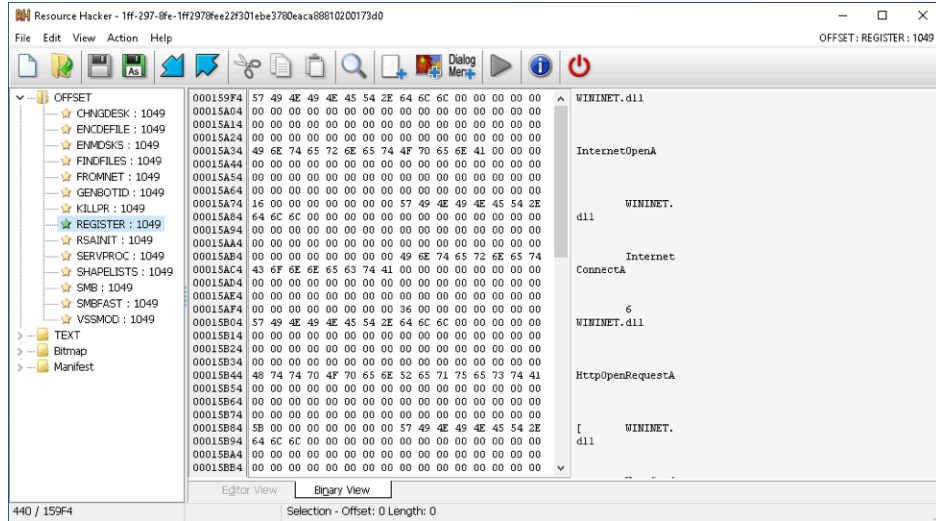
Resource Hacker - 1ff-297-8fe-1ff2978fee22f301ebe3780eaca88810200173d0

File Edit View Action Help

OFFSET : REGISTER : 1049

Dialog Mer

OFFSET
CHNGDESK : 1049
ENCDEFILE : 1049
ENMDSKS : 1049
FINDFILES : 1049
FROMNET : 1049
GENBOTID : 1049
KILLPR : 1049
REGISTER : 1049
RSAINIT : 1049
SERVPROC : 1049
SHAPELISTS : 1049
SMB : 1049
SMBFAST : 1049
VSSMOD : 1049
TEXT
Bitmap
Manifest

| | | |
|---|---|---|
| 000159F4 | 57 49 4E 49 4E 45 54 2E 64 6C 6C 00 00 00 00 00 | WININET.dll |
| 00015A04 | 00 00 00 00 00 00 00 00 00 00 00 00 00 00 00 00 | |
| 00015A14 | 00 00 00 00 00 00 00 00 00 00 00 00 00 00 00 00 | |
| 00015A24 | 00 00 00 00 00 00 00 00 00 00 00 00 00 00 00 00 | |
| 00015A34 | 49 6E 74 65 72 6E 65 74 4F 70 65 6E 41 00 00 00 | InternetOpenA |
| 00015A44 | 00 00 00 00 00 00 00 00 00 00 00 00 00 00 00 00 | |
| 00015A54 | 00 00 00 00 00 00 00 00 00 00 00 00 00 00 00 00 | |
| 00015A64 | 00 00 00 00 00 00 00 00 00 00 00 00 00 00 00 00 | |
| 00015A74 | 16 00 00 00 00 00 00 00 57 49 4E 49 4E 45 54 2E | WININET. |
| 00015A84 | 64 6C 6C 00 00 00 00 00 00 00 00 00 00 00 00 00 | dll |
| 00015A94 | 00 00 00 00 00 00 00 00 00 00 00 00 00 00 00 00 | |
| 00015AA4 | 00 00 00 00 00 00 00 00 00 00 00 00 00 00 00 00 | |
| 00015AB4 | 00 00 00 00 00 00 00 00 00 49 6E 74 65 72 6E 65 74 | Internet |
| 00015AC4 | 43 6F 6E 6E 65 63 74 41 00 00 00 00 00 00 00 00 | ConnectA |
| 00015AD4 | 00 00 00 00 00 00 00 00 00 00 00 00 00 00 00 00 | |
| 00015AE4 | 00 00 00 00 00 00 00 00 00 00 00 00 00 00 00 00 | |
| 00015AF4 | 00 00 00 00 00 00 00 00 36 00 00 00 00 00 00 00 | 6 |
| 00015B04 | 57 49 4E 49 4E 45 54 2E 64 6C 6C 00 00 00 00 00 | WININET.dll |
| 00015B14 | 00 00 00 00 00 00 00 00 00 00 00 00 00 00 00 00 | |
| 00015B24 | 00 00 00 00 00 00 00 00 00 00 00 00 00 00 00 00 | |
| 00015B34 | 00 00 00 00 00 00 00 00 00 00 00 00 00 00 00 00 | |
| 00015B44 | 48 74 74 70 4F 70 65 6E 52 65 71 75 65 73 74 41 | HttpOpenRequestA |
| 00015B54 | 00 00 00 00 00 00 00 00 00 00 00 00 00 00 00 00 | |
| 00015B64 | 00 00 00 00 00 00 00 00 00 00 00 00 00 00 00 00 | |
| 00015B74 | 00 00 00 00 00 00 00 00 00 00 00 00 00 00 00 00 | |
| 00015B84 | 5B 00 00 00 00 00 00 00 57 49 4E 49 4E 45 54 2E | [ WININET. |
| 00015B94 | 64 6C 6C 00 00 00 00 00 00 00 00 00 00 00 00 00 | dll |
| 00015BA4 | 00 00 00 00 00 00 00 00 00 00 00 00 00 00 00 00 | |
| 00015BB4 | 00 00 00 00 00 00 00 00 00 00 00 00 00 00 00 00 | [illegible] |

Editor View
Binary View

440 / 159F4
Selection - Offset: 0 Length: 0